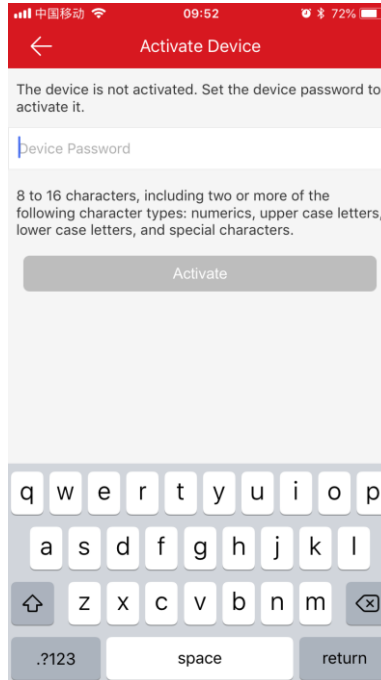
中国移动 09:52 72%

Activate Device

The device is not activated. Set the device password to activate it.

Device Password

8 to 16 characters, including two or more of the following character types: numerics, upper case letters, lower case letters, and special characters.

Activate

q w e r t y u i o p
a s d f g h j k l
z x c v b n m
.?123 space return